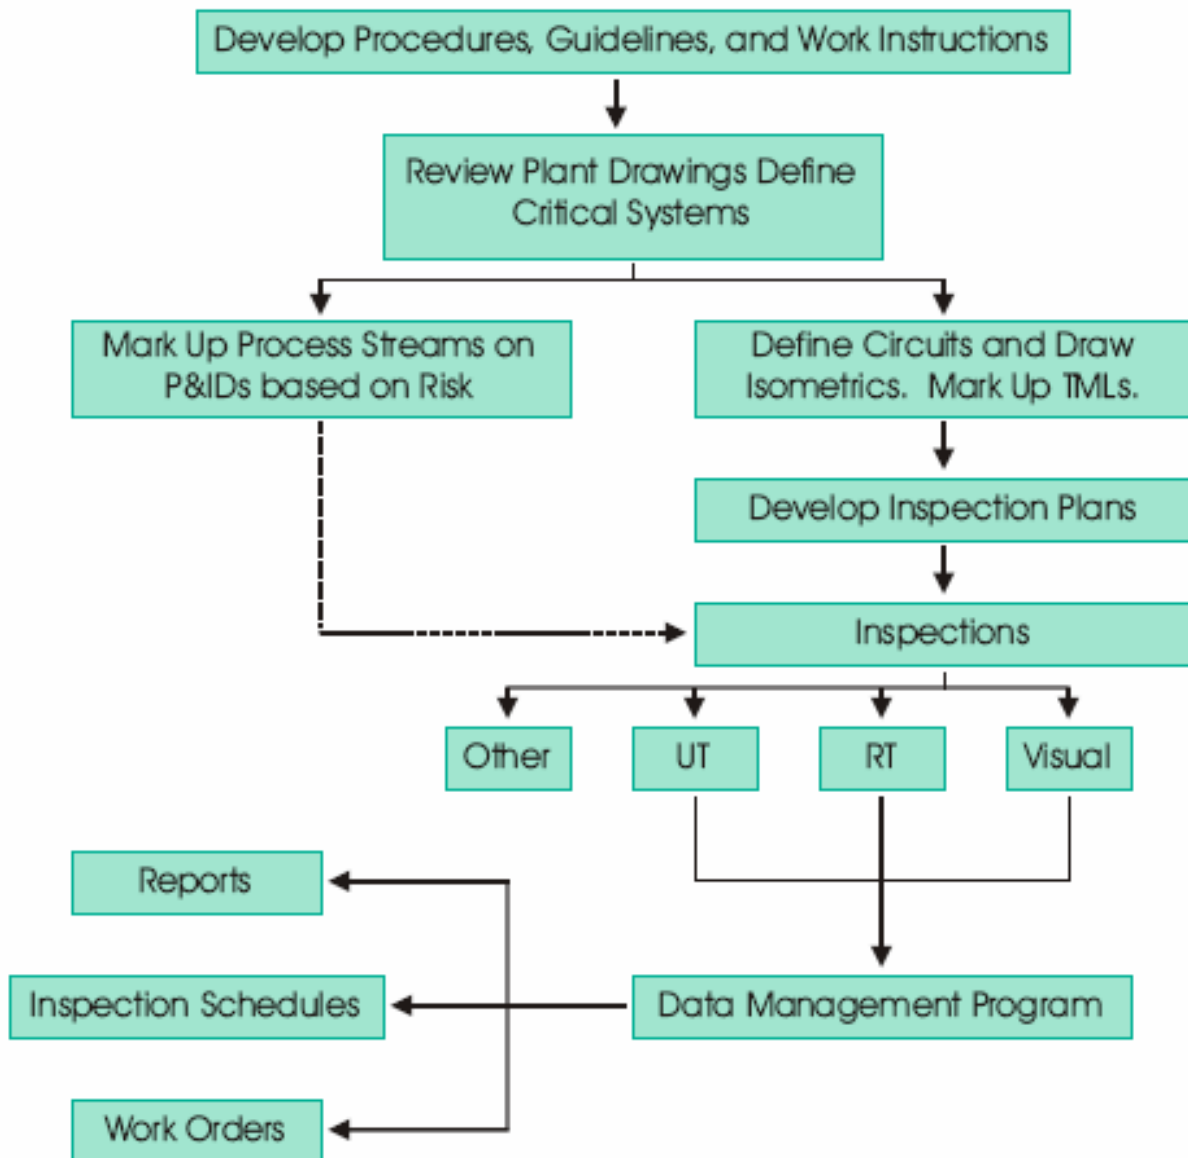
Develop Procedures, Guidelines, and Work Instructions

Review Plant Drawings Define Critical Systems

Mark Up Process Streams on P&IDs based on Risk

Define Circuits and Draw Isometrics. Mark Up TMLs.

Develop Inspection Plans

Inspections

Other

UT

RT

Visual

Reports

Inspection Schedules

Data Management Program

Work Orders